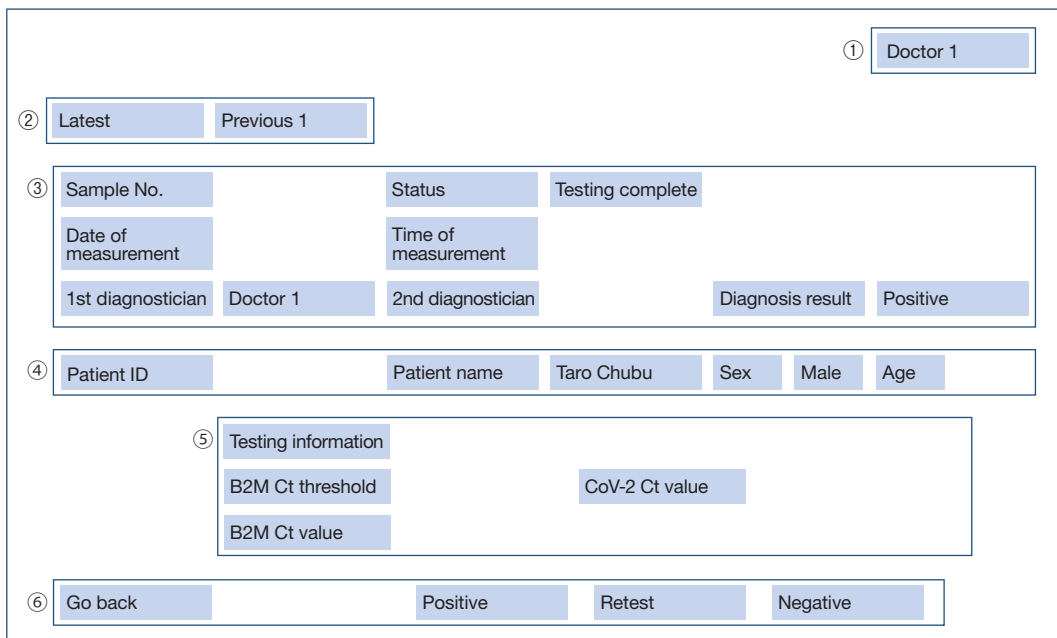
① Doctor 1

② Latest Previous 1

③ Sample No. Status Testing complete

Date of measurement Time of measurement

1st diagnostician Doctor 1 2nd diagnostician Diagnosis result Positive

④ Patient ID Patient name Taro Chubu Sex Male Age

⑤ Testing information

B2M Ct threshold CoV-2 Ct value

B2M Ct value

⑥ Go back Positive Retest Negative